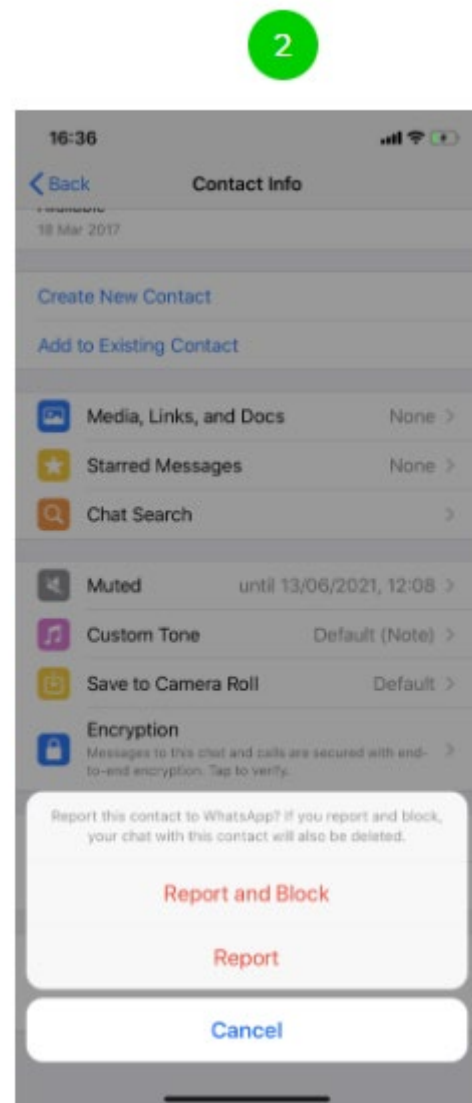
2

16:36

Back

Contact Info

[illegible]

18 Mar 2017

Create New Contact

Add to Existing Contact

Media, Links, and Docs None

Starred Messages None

Chat Search

Muted until 13/06/2021, 12:08

Custom Tone Default (Note)

Save to Camera Roll Default

Encryption

Messages to this chat and calls are secured with end-to-end encryption. Tap to verify.

Report this contact to WhatsApp? If you report and block, your chat with this contact will also be deleted.

Report and Block

Report

Cancel